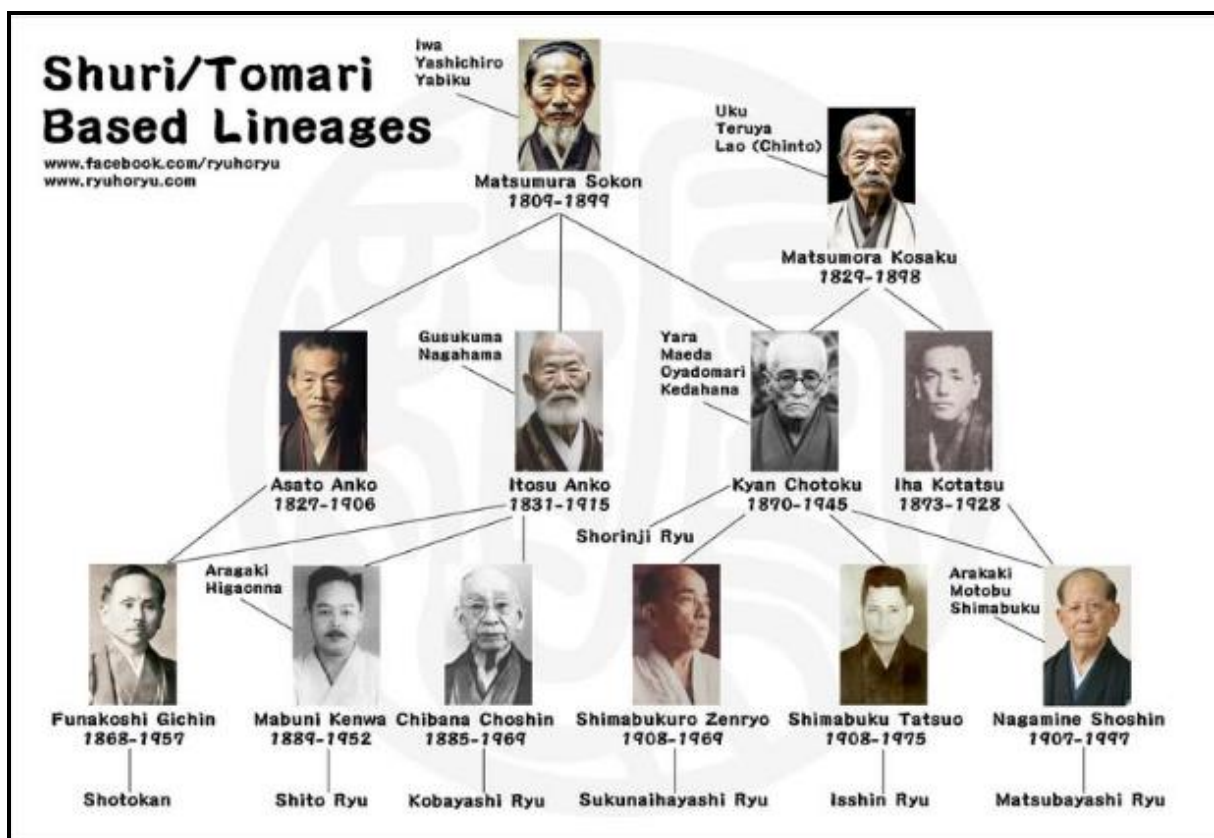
Shuri/Tomari Based Lineages

www.facebook.com/ryuhoryu
www.ryuhoryu.com

Iwa
Yashichiro
Yabiku

Matsumura Sokon
1809-1899

Uku
Teruya
Lao (Chinto)

Matsumora Kosaku
1829-1898

Asato Anko
1827-1906

Gusukuma
Nagahama

Itosu Anko
1831-1915

Yara
Maeda
Oyadomari
Kedahana

Kyan Chotoku
1870-1945

Iha Kotatsu
1873-1928

Shorinji Ryu

Aragaki
Higaonna

Arakaki
Motobu
Shimabuku

Funakoshi Gichin
1868-1957

Shotokan

Mabuni Kenwa
1889-1952

Shito Ryu

Chibana Choshin
1885-1969

Kobayashi Ryu

Shimabukuro Zenryo
1908-1969

Sukunaihayashi Ryu

Shimabuku Tatsuo
1908-1975

Isshin Ryu

Nagamine Shoshin
1907-1997

Matsubayashi Ryu